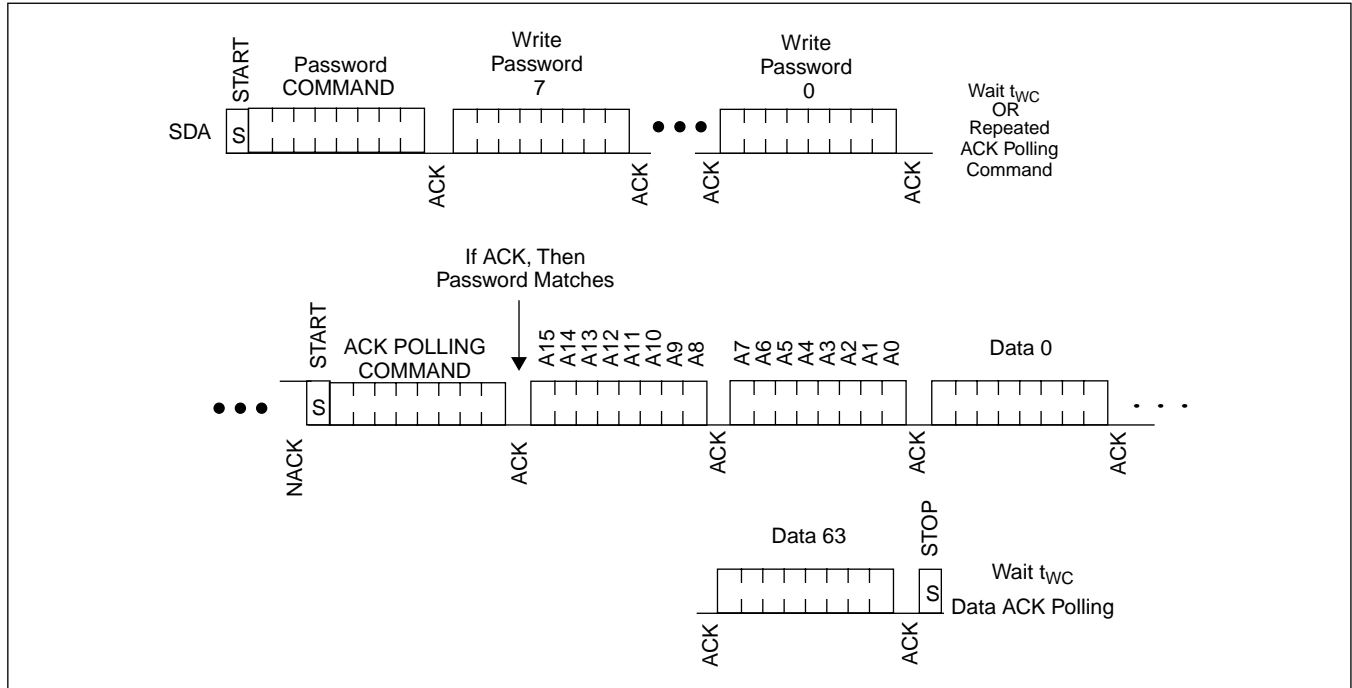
START

Password COMMAND

Write Password 7

Write Password 0

Wait $t_{WC}$ OR Repeated ACK Polling Command

SDA

S

ACK

ACK

ACK

ACK

If ACK, Then Password Matches

START

ACK POLLING COMMAND

A15 A14 A13 A12 A11 A10 A9 A8

A7 A6 A5 A4 A3 A2 A1 A0

Data 0

S

NACK

ACK

ACK

ACK

ACK

Data 63

STOP

S

Wait $t_{WC}$

Data ACK Polling

ACK

ACK